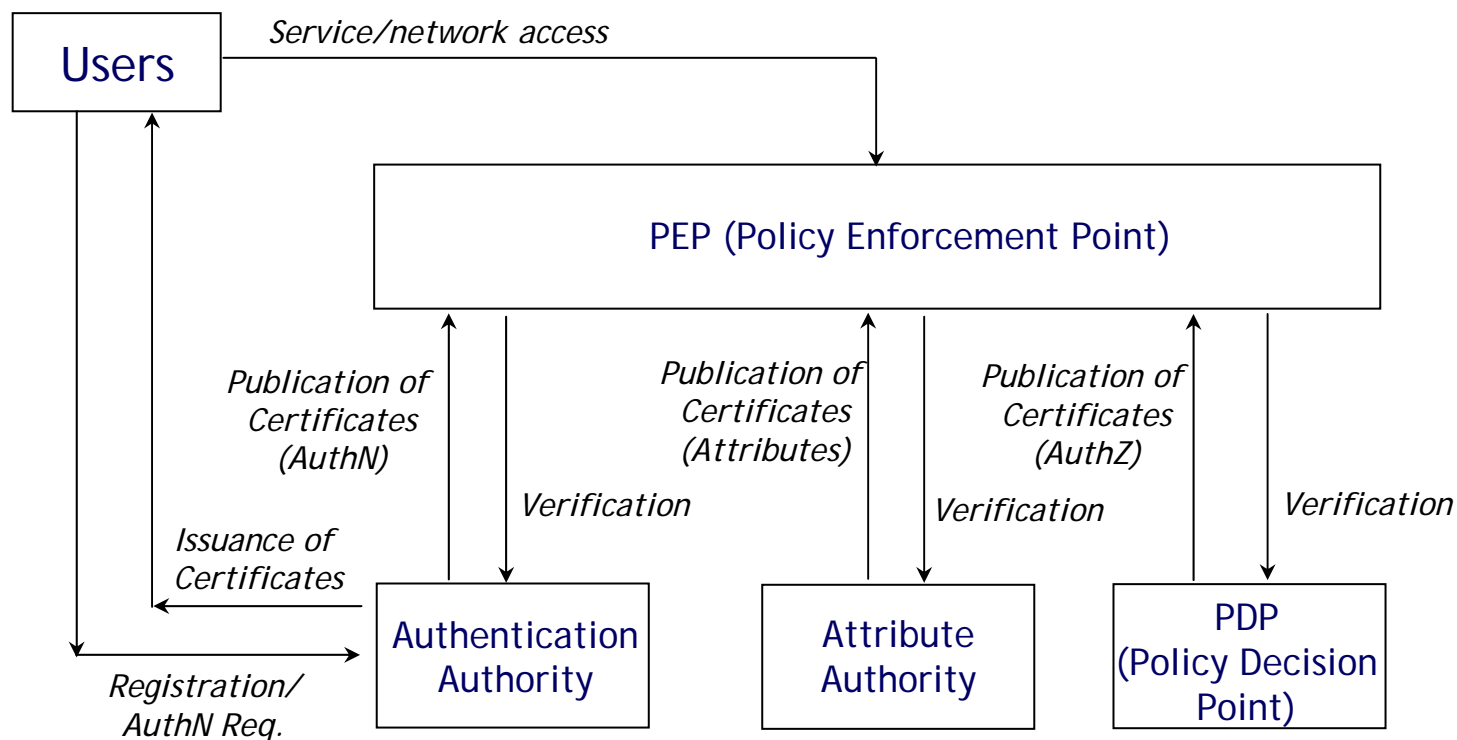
Users

Service/network access

PEP (Policy Enforcement Point)

Publication of Certificates (AuthN)

Verification

Publication of Certificates (Attributes)

Verification

Publication of Certificates (AuthZ)

Verification

Issuance of Certificates

Authentication Authority

Attribute Authority

PDP (Policy Decision Point)

Registration/ AuthN Req.